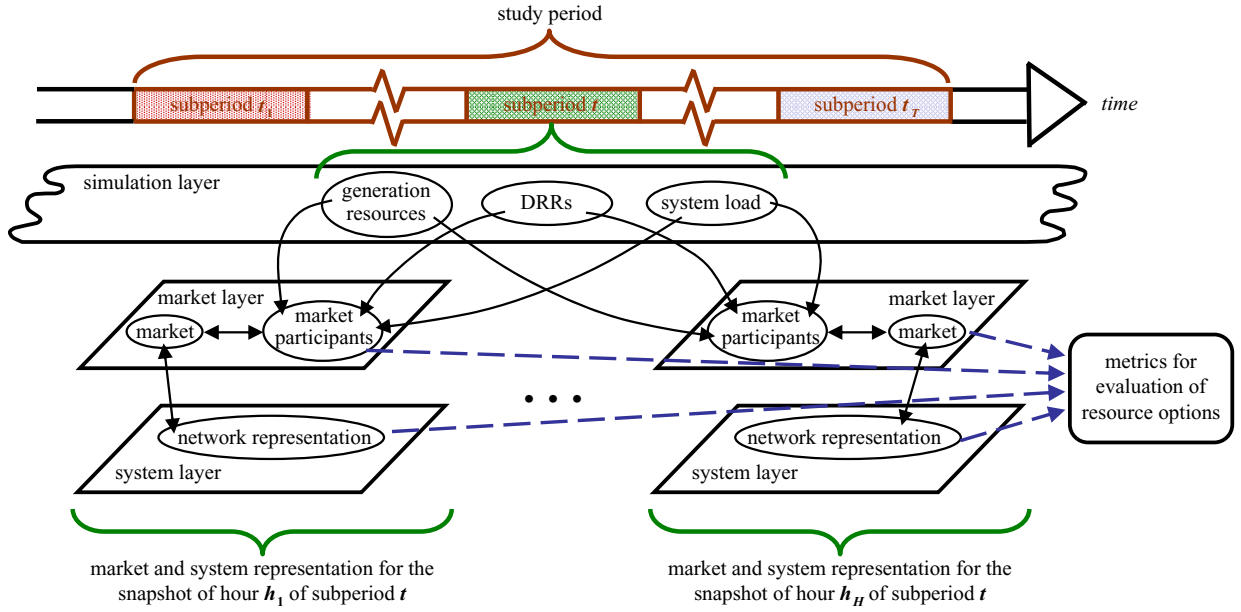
study period

subperiod $t_1$

subperiod $t$

subperiod $t_T$

time

simulation layer

generation resources

DRRs

system load

market layer

market

market participants

market participants

market layer

market

metrics for evaluation of resource options

• • •

network representation

system layer

network representation

system layer

market and system representation for the snapshot of hour $h_1$ of subperiod $t$

market and system representation for the snapshot of hour $h_H$ of subperiod $t$